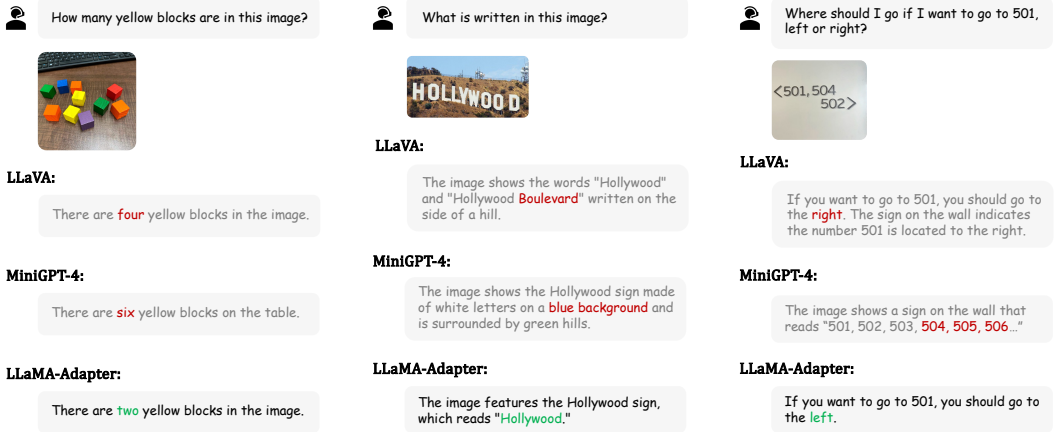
How many yellow blocks are in this image?

LLaVA:

There are four yellow blocks in the image.

MiniGPT-4:

There are six yellow blocks on the table.

LLaMA-Adapter:

There are two yellow blocks in the image.

What is written in this image?

HOLLYWOOD

LLaVA:

The image shows the words "Hollywood" and "Hollywood Boulevard" written on the side of a hill.

MiniGPT-4:

The image shows the Hollywood sign made of white letters on a blue background and is surrounded by green hills.

LLaMA-Adapter:

The image features the Hollywood sign, which reads "Hollywood."

Where should I go if I want to go to 501, left or right?

<501, 504
502>

LLaVA:

If you want to go to 501, you should go to the right. The sign on the wall indicates the number 501 is located to the right.

MiniGPT-4:

The image shows a sign on the wall that reads "501, 502, 503, 504, 505, 506…"

LLaMA-Adapter:

If you want to go to 501, you should go to the left.